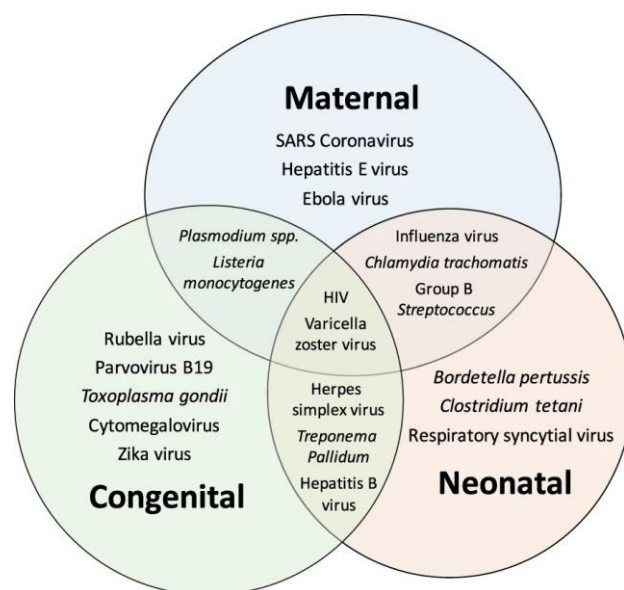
Maternal

SARS Coronavirus
Hepatitis E virus
Ebola virus

Plasmodium spp.
Listeria monocytogenes

Influenza virus
Chlamydia trachomatis
Group B Streptococcus

HIV
Varicella zoster virus

Rubella virus
Parvovirus B19
Toxoplasma gondii
Cytomegalovirus
Zika virus

Herpes simplex virus
Treponema Pallidum
Hepatitis B virus

Bordetella pertussis
Clostridium tetani
Respiratory syncytial virus

Congenital

Neonatal